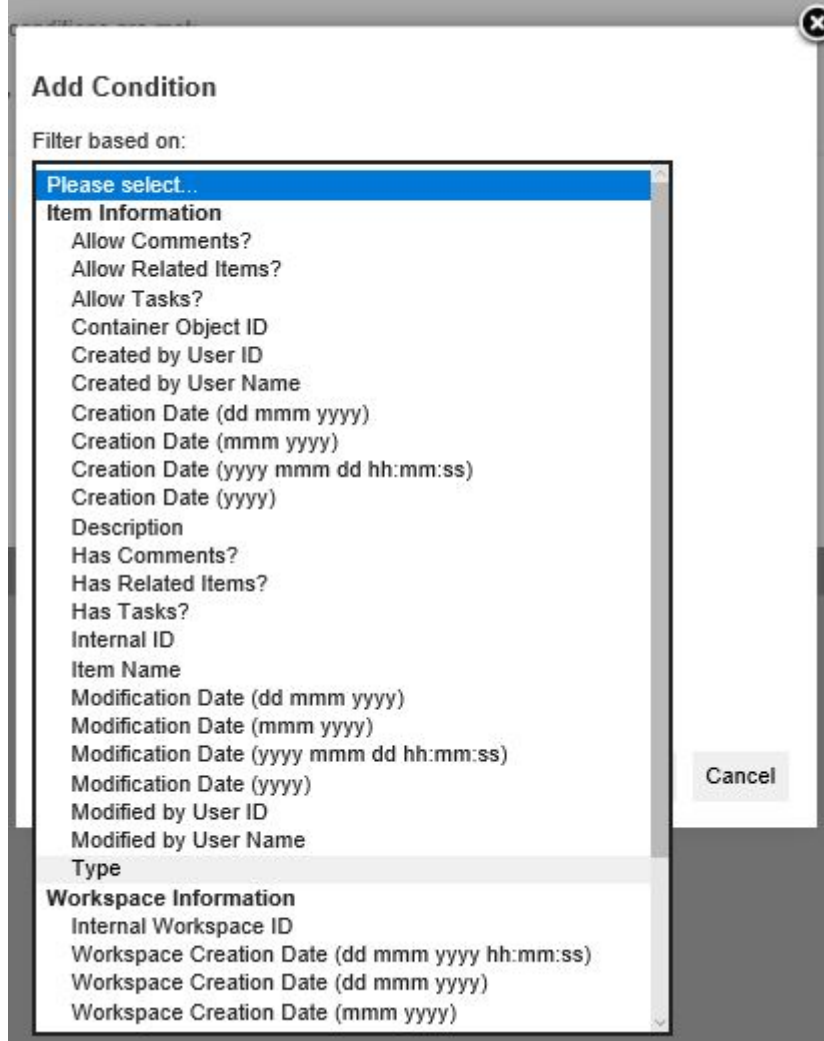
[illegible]

Add Condition

Filter based on:

Please select...
Item Information
Allow Comments?
Allow Related Items?
Allow Tasks?
Container Object ID
Created by User ID
Created by User Name
Creation Date (dd mmm yyyy)
Creation Date (mmm yyyy)
Creation Date (yyyy mmm dd hh:mm:ss)
Creation Date (yyyy)
Description
Has Comments?
Has Related Items?
Has Tasks?
Internal ID
Item Name
Modification Date (dd mmm yyyy)
Modification Date (mmm yyyy)
Modification Date (yyyy mmm dd hh:mm:ss)
Modification Date (yyyy)
Modified by User ID
Modified by User Name
Type
Workspace Information
Internal Workspace ID
Workspace Creation Date (dd mmm yyyy hh:mm:ss)
Workspace Creation Date (dd mmm yyyy)
Workspace Creation Date (mmm yyyy)

Cancel